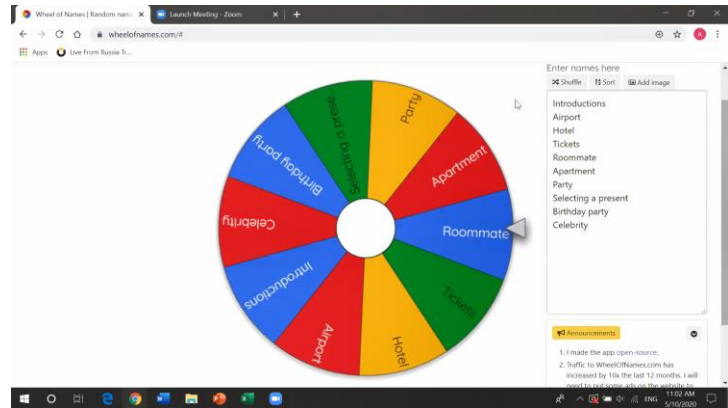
Wheel of Names | Random name
Launch Meeting - Zoom
wheelofnames.com/#
Apps
Live From Russia Tr...

Party
Apartment
Roommate
Tickets
Hotel
Airport
Introductions
Celebrity
Birthday party
Selecting a prese...

Enter names here
Shuffle
Sort
Add image

Introductions
Airport
Hotel
Tickets
Roommate
Apartment
Party
Selecting a present
Birthday party
Celebrity

Announcements

1. I made the app open-source.
2. Traffic to WheelOfNames.com has increased by 10x the last 12 months. I will need to put some ads on the website to

ENG
11:02 AM
5/10/2020